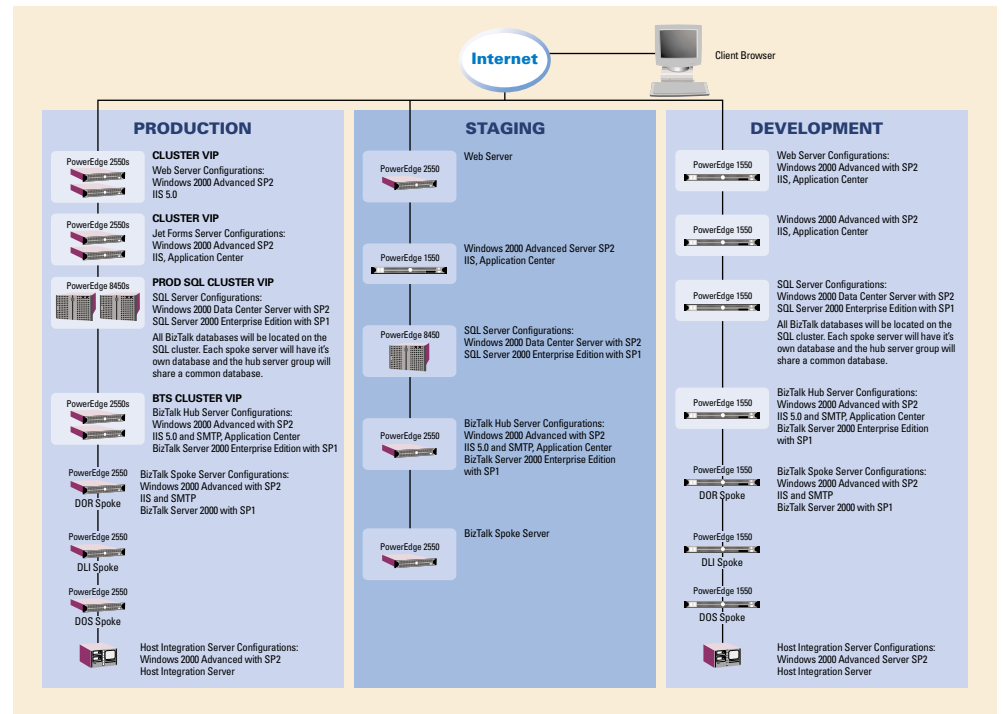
Internet

Client Browser

PRODUCTION

PowerEdge 2550s

CLUSTER VIP
Web Server Configurations:
Windows 2000 Advanced SP2
IIS 5.0

PowerEdge 2550s

CLUSTER VIP
Jet Forms Server Configurations:
Windows 2000 Advanced SP2
IIS, Application Center

PowerEdge 8450s

PROD SQL CLUSTER VIP
SQL Server Configurations:
Windows 2000 Data Center Server with SP2
SQL Server 2000 Enterprise Edition with SP1

All BizTalk databases will be located on the SQL cluster. Each spoke server will have it's own database and the hub server group will share a common database.

PowerEdge 2550s

BTS CLUSTER VIP
BizTalk Hub Server Configurations:
Windows 2000 Advanced with SP2
IIS 5.0 and SMTP, Application Center
BizTalk Server 2000 Enterprise Edition with SP1

PowerEdge 2550
DOR Spoke

BizTalk Spoke Server Configurations:
Windows 2000 Advanced with SP2
IIS and SMTP
BizTalk Server 2000 with SP1

PowerEdge 2550
DLI Spoke

PowerEdge 2550
DOS Spoke

Host Integration Server Configurations:
Windows 2000 Advanced with SP2
Host Integration Server

STAGING

PowerEdge 2550

Web Server

PowerEdge 1550

Windows 2000 Advanced Server SP2
IIS, Application Center

PowerEdge 8450

SQL Server Configurations:
Windows 2000 Data Center Server with SP2
SQL Server 2000 Enterprise Edition with SP1

PowerEdge 2550

BizTalk Hub Server Configurations:
Windows 2000 Advanced with SP2
IIS 5.0 and SMTP, Application Center
BizTalk Server 2000 Enterprise Edition with SP1

PowerEdge 2550

BizTalk Spoke Server

DEVELOPMENT

PowerEdge 1550

Web Server Configurations:
Windows 2000 Advanced with SP2
IIS, Application Center

PowerEdge 1550

Windows 2000 Advanced with SP2
IIS, Application Center

PowerEdge 1550

SQL Server Configurations:
Windows 2000 Data Center Server with SP2
SQL Server 2000 Enterprise Edition with SP1

All BizTalk databases will be located on the SQL cluster. Each spoke server will have it's own database and the hub server group will share a common database.

PowerEdge 1550

BizTalk Hub Server Configurations:
Windows 2000 Advanced with SP2
IIS 5.0 and SMTP, Application Center
BizTalk Server 2000 Enterprise Edition with SP1

PowerEdge 1550
DOR Spoke

BizTalk Spoke Server Configurations:
Windows 2000 Advanced with SP2
IIS and SMTP
BizTalk Server 2000 with SP1

PowerEdge 1550
DLI Spoke

PowerEdge 1550
DOS Spoke

Host Integration Server Configurations:
Windows 2000 Advanced Server SP2
Host Integration Server